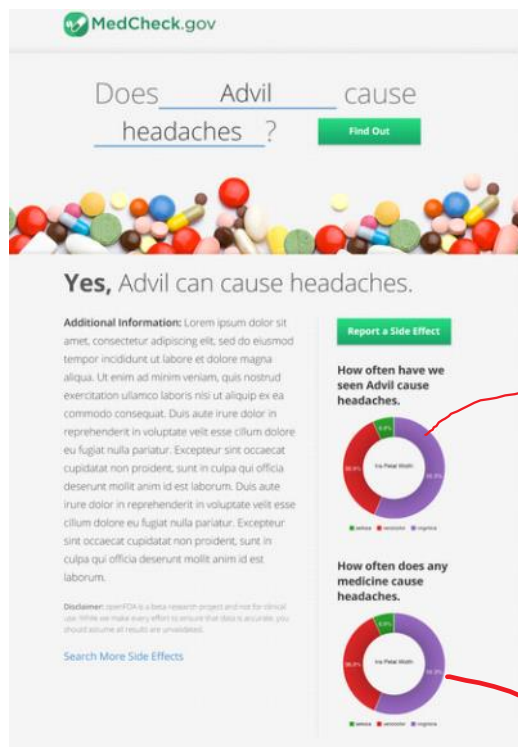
MedCheck.gov

Does Advil cause headaches ?

Find Out

Yes, Advil can cause headaches.

Additional Information: Lorem ipsum dolor sit amet, consectetur adipiscing elit, sed do eiusmod tempor incididunt ut labore et dolore magna aliqua. Ut enim ad minim veniam, quis nostrud exercitation ullamco laboris nisi ut aliquip ex ea commodo consequat. Duis aute irure dolor in reprehenderit in voluptate velit esse cillum dolore eu fugiat nulla pariatur. Excepteur sint occaecat cupidatat non proident, sunt in culpa qui officia deserunt mollit anim id est laborum. Duis aute irure dolor in reprehenderit in voluptate velit esse cillum dolore eu fugiat nulla pariatur. Excepteur sint occaecat cupidatat non proident, sunt in culpa qui officia deserunt mollit anim id est laborum.

Disclaimer: openFDA is a beta research project and not for clinical use. While we make every effort to ensure that data is accurate, you should assume all results are unvalidated.

Search More Side Effects

Report a Side Effect

How often have we seen Advil cause headaches.

Iris Petal Width

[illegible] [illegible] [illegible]

setosa versicolor virginica

How often does any medicine cause headaches.

Iris Petal Width

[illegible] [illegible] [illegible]

setosa versicolor virginica